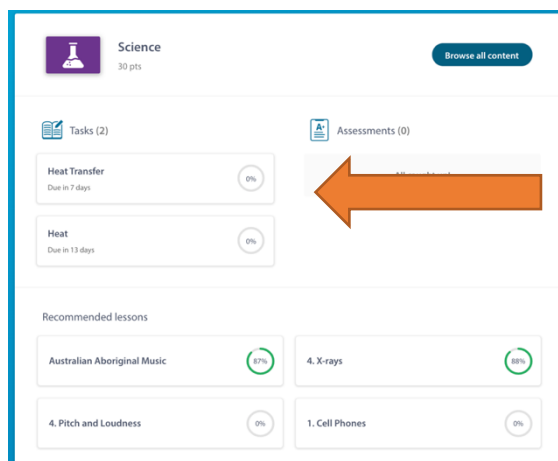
Science
30 pts

Browse all content

Tasks (2)

Heat Transfer
Due in 7 days
0%

Heat
Due in 13 days
0%

Assessments (0)

All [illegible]

Recommended lessons

Australian Aboriginal Music
87%

4. X-rays
88%

4. Pitch and Loudness
0%

1. Cell Phones
0%